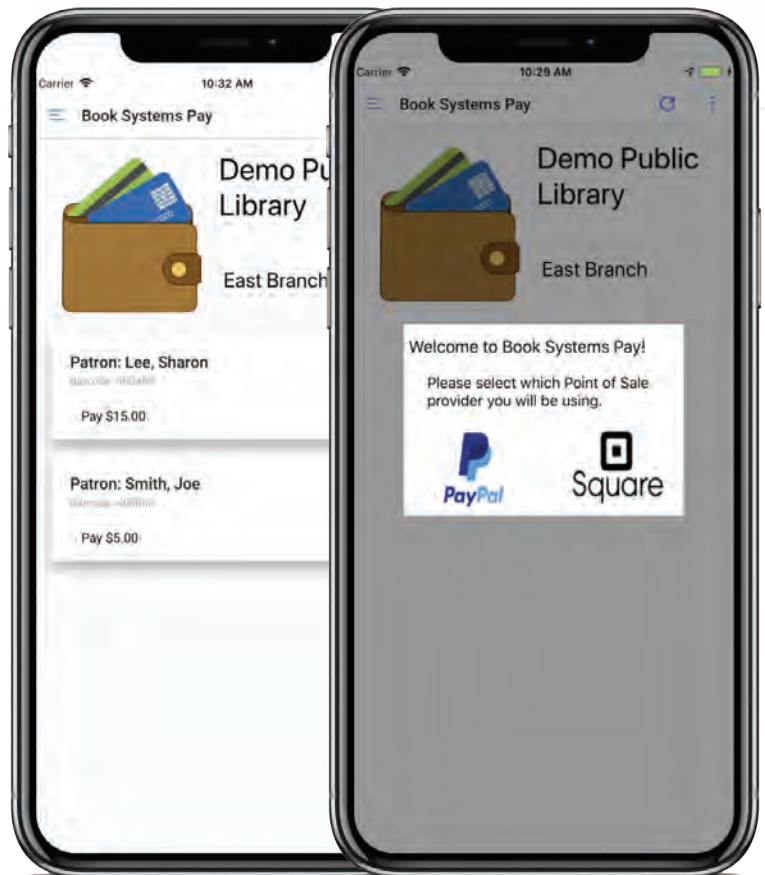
Carrier
10:32 AM
Book Systems Pay

Demo Pu
Library

East Branch

Patron: Lee, Sharon
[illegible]

Pay $15.00

Patron: Smith, Joe
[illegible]

Pay $5.00

Carrier
10:29 AM
Book Systems Pay

Demo Public Library

East Branch

Welcome to Book Systems Pay!

Please select which Point of Sale provider you will be using.

PayPal

Square